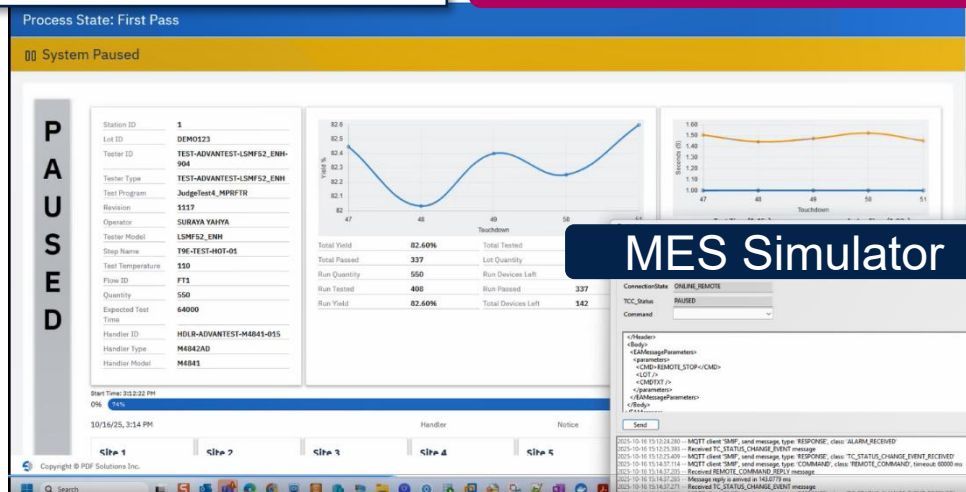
Process State: First Pass

System Paused

P
A
U
S
E
D

| | |
|---|---|
| Station ID | 1 |
| Lot ID | DEMO123 |
| Tester ID | TEST-ADVANTEST-LSMF52_ENH-904 |
| Tester Type | TEST-ADVANTEST-LSMF52_ENH |
| Test Program | JudgeTest4_MPRFTR |
| Revision | 1117 |
| Operator | SURAYA YAHYA |
| Tester Model | LSMF52_ENH |
| Step Name | T9E-TEST-HOT-01 |
| Test Temperature | 110 |
| Flow ID | FT1 |
| Quantity | 550 |
| Expected Test Time | 64000 |
| Handler ID | HDLR-ADVANTEST-M4841-015 |
| Handler Type | M4842AD |
| Handler Model | M4841 |

Yield %
82.6
82.5
82.4
82.3
82.2
82.1
82
47
48
49
50
Touchdown

| | | | |
|---|---|---|---|
| Total Yield | 82.60% | Total Tested | |
| Total Passed | 337 | Lot Quantity | |
| Run Quantity | 550 | Run Devices Left | |
| Run Tested | 408 | Run Passed | 337 |
| Run Yield | 82.60% | Total Devices Left | 142 |

Seconds (S)
1.60
1.50
1.40
1.30
1.20
1.10
1.00
0.90
47
48
49
50
51
Touchdown

MES Simulator

ConnectionState ONLINE_REMOTE
TCC_Status PAUSED
Command

</Header>
<Body>
<EAMessageParameters>
<parameters>
<CMD>REMOTE_STOP</CMD>
<LOT />
<CMDTXT />
</parameters>
</EAMessageParameters>
</Body>

Send

2025-10-16 15:12:24.280 -- MQTT client 'SMIF', send message, type: 'RESPONSE', class: 'ALARM_RECEIVED'
2025-10-16 15:12:25.380 -- Received TC_STATUS_CHANGE_EVENT message
2025-10-16 15:12:25.408 -- MQTT client 'SMIF', send message, type: 'RESPONSE', class: 'TC_STATUS_CHANGE_EVENT_RECEIVED'
2025-10-16 15:14:37.114 -- MQTT client 'SMIF', send message, type: 'COMMAND', class: 'REMOTE_COMMAND', timeout: 60000 ms
2025-10-16 15:14:37.205 -- Received REMOTE_COMMAND_REPLY message
2025-10-16 15:14:37.263 -- Message reply is arrived in 143.0779 ms
2025-10-16 15:14:37.271 -- Received TC_STATUS_CHANGE_EVENT message

Start Time: 3:12:22 PM
0% 74%

10/16/25, 3:14 PM
Handler
Notice

Site 1
Site 2
Site 3
Site 4
Site 5

Copyright © PDF Solutions Inc.

Search